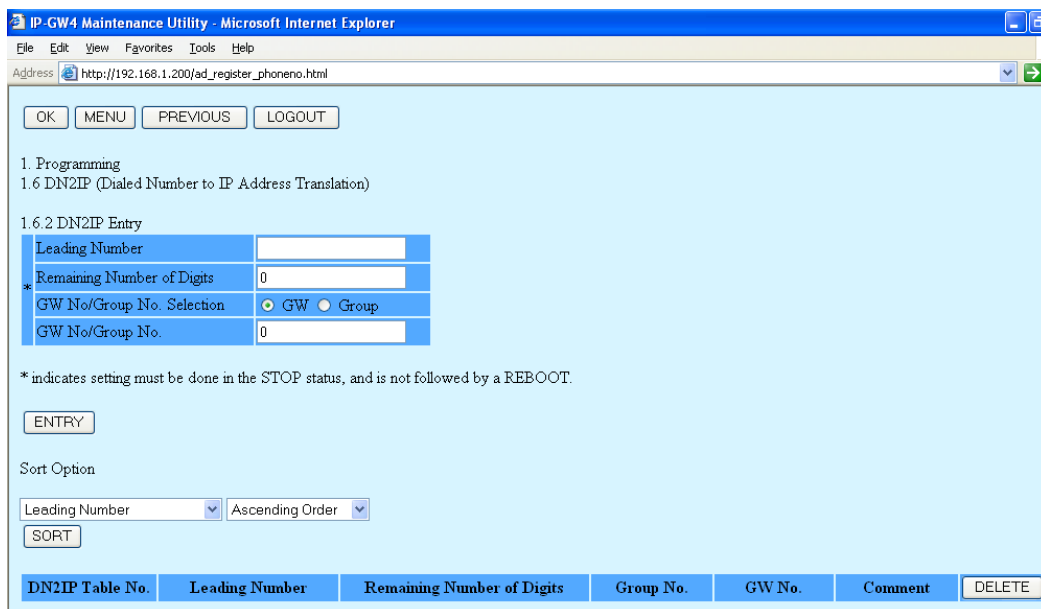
IP-GW4 Maintenance Utility - Microsoft Internet Explorer

File Edit View Favorites Tools Help

Address http://192.168.1.200/ad_register_phoneno.html

OK MENU PREVIOUS LOGOUT

1. Programming
1.6 DN2IP (Dialed Number to IP Address Translation)

1.6.2 DN2IP Entry

| | | |
|---|---|---|
| * | Leading Number | |
| | Remaining Number of Digits | 0 |
| | GW No/Group No. Selection | GW Group |
| | GW No/Group No. | 0 |

* indicates setting must be done in the STOP status, and is not followed by a REBOOT.

ENTRY

Sort Option

Leading Number Ascending Order
SORT

| DN2IP Table No. | Leading Number | Remaining Number of Digits | Group No. | GW No. | Comment | DELETE |
|---|---|---|---|---|---|---|